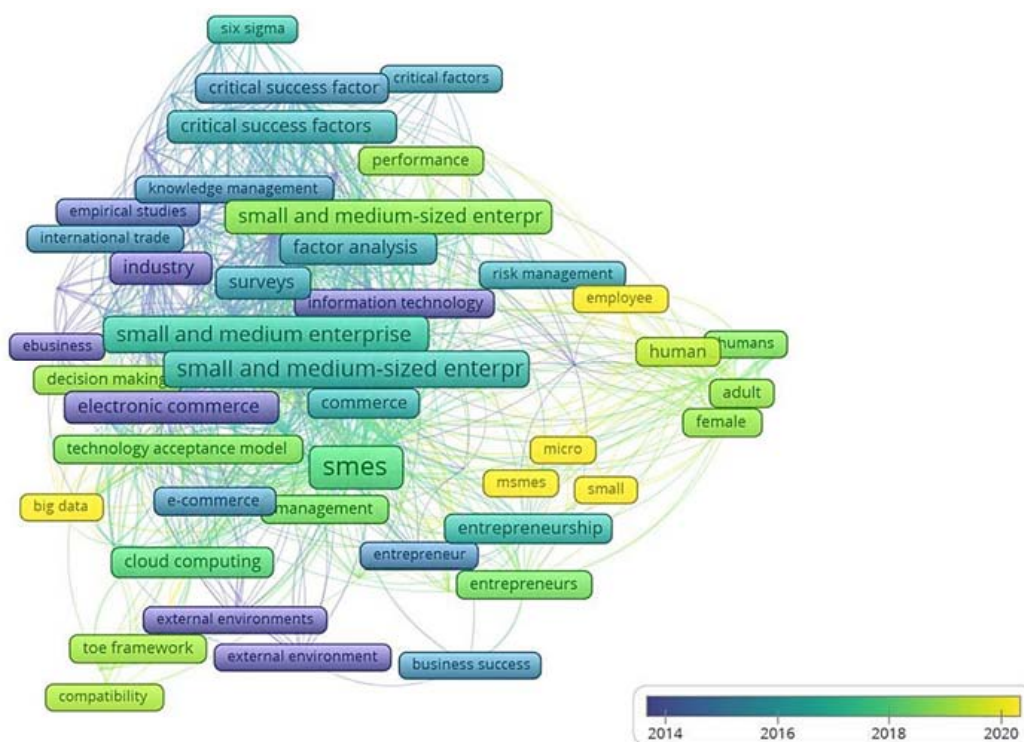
six sigma
critical success factor
critical factors
critical success factors
performance
knowledge management
empirical studies
small and medium-sized enterpr
international trade
factor analysis
industry
surveys
risk management
information technology
employee
small and medium enterprise
ebusiness
human
humans
decision making
small and medium-sized enterpr
adult
electronic commerce
commerce
female
technology acceptance model
micro
smes
msmes
small
big data
e-commerce
management
entrepreneurship
cloud computing
entrepreneur
entrepreneurs
external environments
toe framework
external environment
business success
compatibility
2014
2016
2018
2020